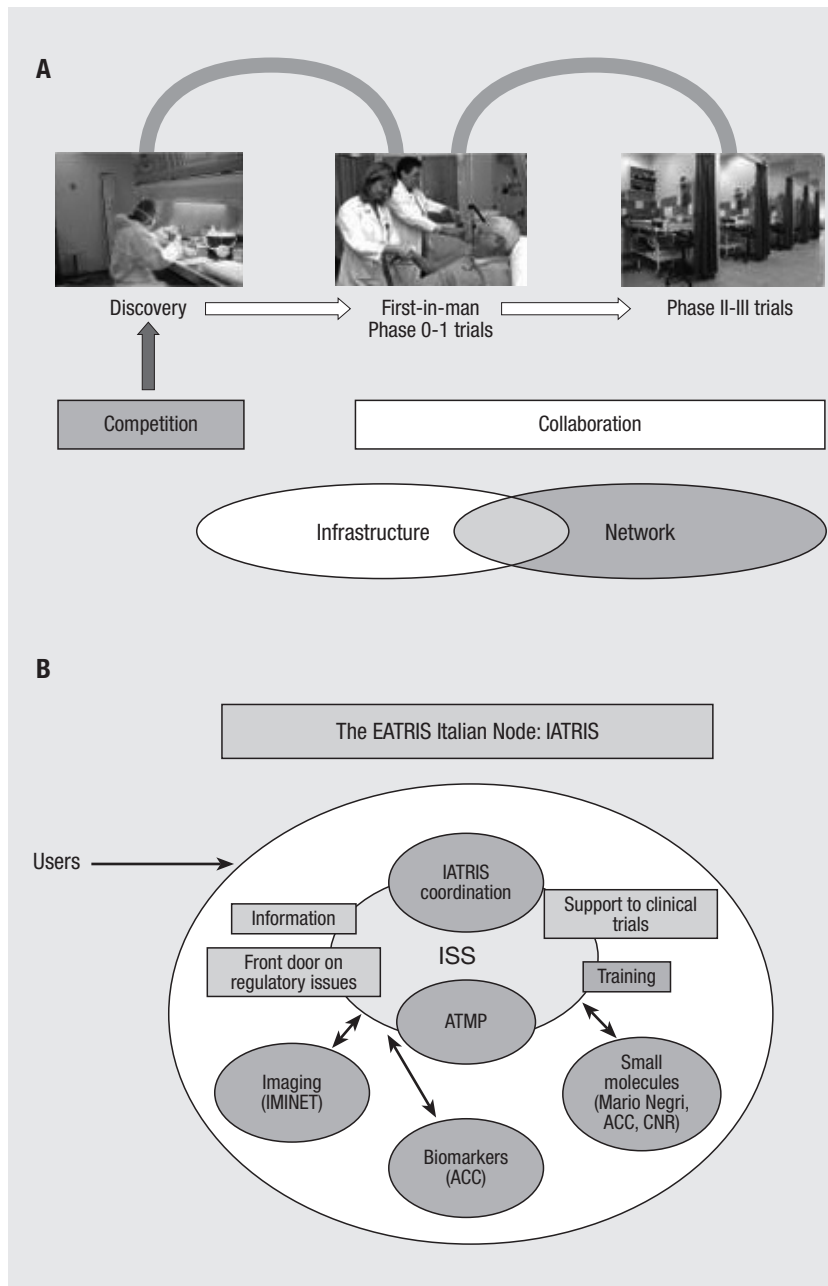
A

Discovery

First-in-man
Phase 0-1 trials

Phase II-III trials

Competition

Collaboration

Infrastructure

Network

B

The EATRIS Italian Node: IATRIS

Users

IATRIS coordination

Information

Support to clinical trials

ISS

Front door on regulatory issues

Training

ATMP

Imaging (IMINET)

Small molecules (Mario Negri, ACC, CNR)

Biomarkers (ACC)